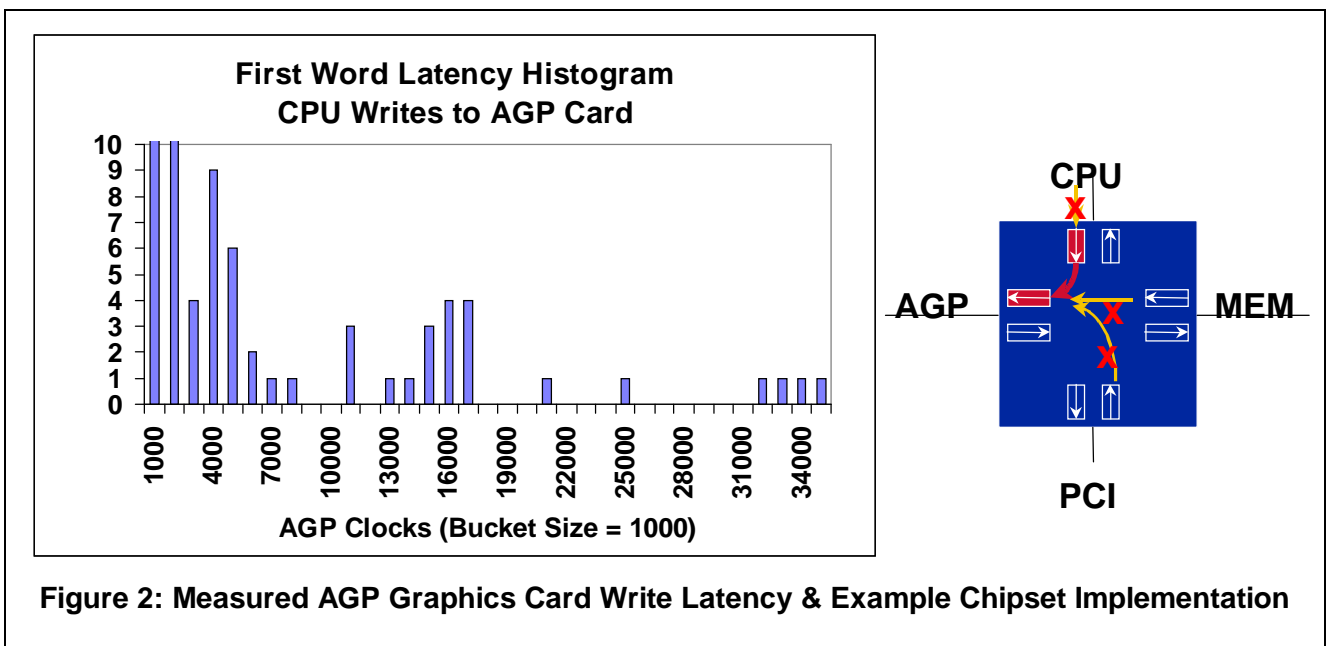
First Word Latency Histogram
CPU Writes to AGP Card

10
9
8
7
6
5
4
3
2
1
0

1000
4000
7000
10000
13000
16000
19000
22000
25000
28000
31000
34000

AGP Clocks (Bucket Size = 1000)

CPU
AGP
MEM
PCI
X
X
X

Figure 2: Measured AGP Graphics Card Write Latency & Example Chipset Implementation